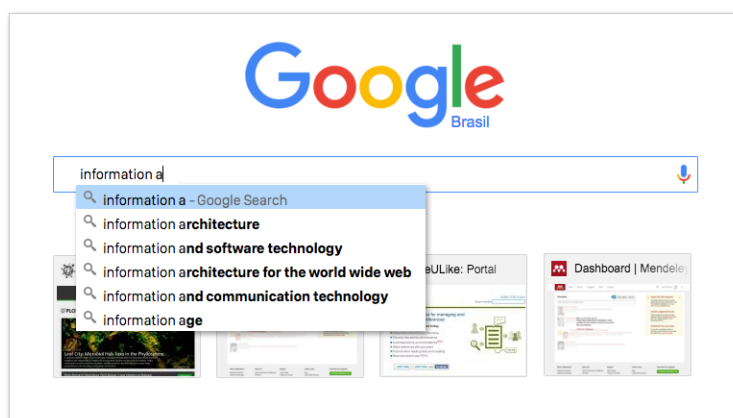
Google
Brasil

information a

information a - Google Search
information architecture
information and software technology
information architecture for the world wide web
information and communication technology
information age

eULike: Portal

Dashboard | Mendeley